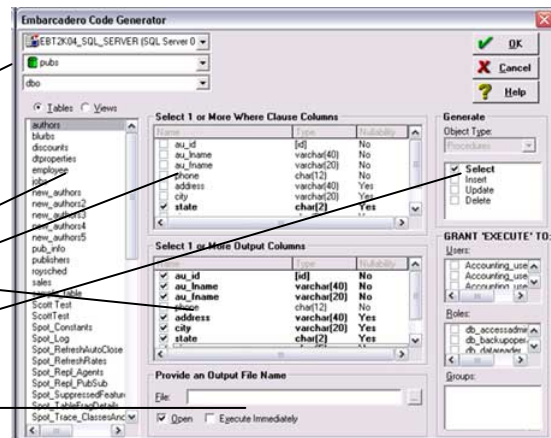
Embarcadero Code Generator

EBT2K04_SQL_SERVER (SQL Server 0
pubs
dbo

OK
Cancel
Help

Tables Views

authors
blurbs
discounts
dtproperties
employee
job
new_authors
new_authors2
new_authors3
new_authors4
new_authors5
pub_info
publishers
roysched
sales
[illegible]table
Scott Test
ScottTest
Spot_Constants
Spot_Log
Spot_RefreshAutoClose
Spot_RefreshRates
Spot_Repl_Agents
Spot_Repl_PubSub
Spot_SuppressedFeatur
Spot_TableFragDetails
Spot_Trace_ClassesAnc

Select 1 or More Where Clause Columns

| Name | Type | Nullability |
|---|---|---|
| au_id | [id] | No |
| au_lname | varchar(40) | No |
| au_fname | varchar(20) | No |
| phone | char(12) | No |
| address | varchar(40) | Yes |
| city | varchar(20) | Yes |
| state | char(2) | Yes |

Select 1 or More Output Columns

| Name | Type | Nullability |
|---|---|---|
| au_id | [id] | No |
| au_lname | varchar(40) | No |
| au_fname | varchar(20) | No |
| phone | char(12) | No |
| address | varchar(40) | Yes |
| city | varchar(20) | Yes |
| state | char(2) | Yes |

Provide an Output File Name
File:
Open Execute Immediately

Generate
Object Type:
Procedures
Select
Insert
Update
Delete

GRANT 'EXECUTE' TO:
Users:
Accounting_use
Accounting_use
Accounting_use
Roles:
db_accessadmi
db_backupoper
db_datareader
Groups: